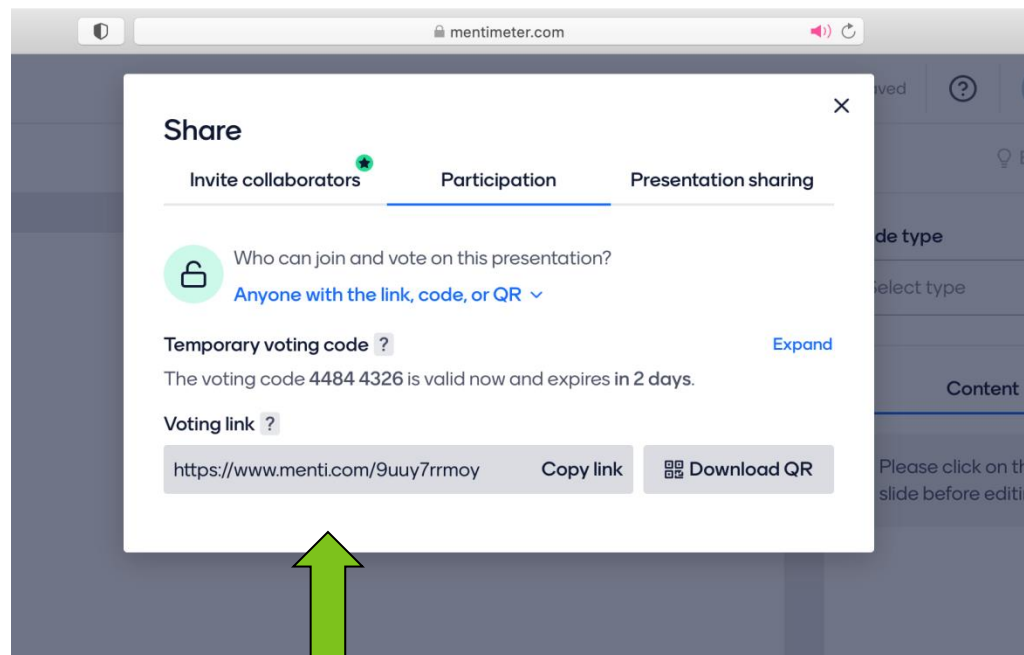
mentimeter.com

ved

de type

elect type

Content

Please click on th
slide before editi

Share

Invite collaborators

Participation

Presentation sharing

Who can join and vote on this presentation?

Anyone with the link, code, or QR

Temporary voting code ?

Expand

The voting code 4484 4326 is valid now and expires in 2 days.

Voting link ?

https://www.menti.com/9uuy7rrmoy

Copy link

Download QR